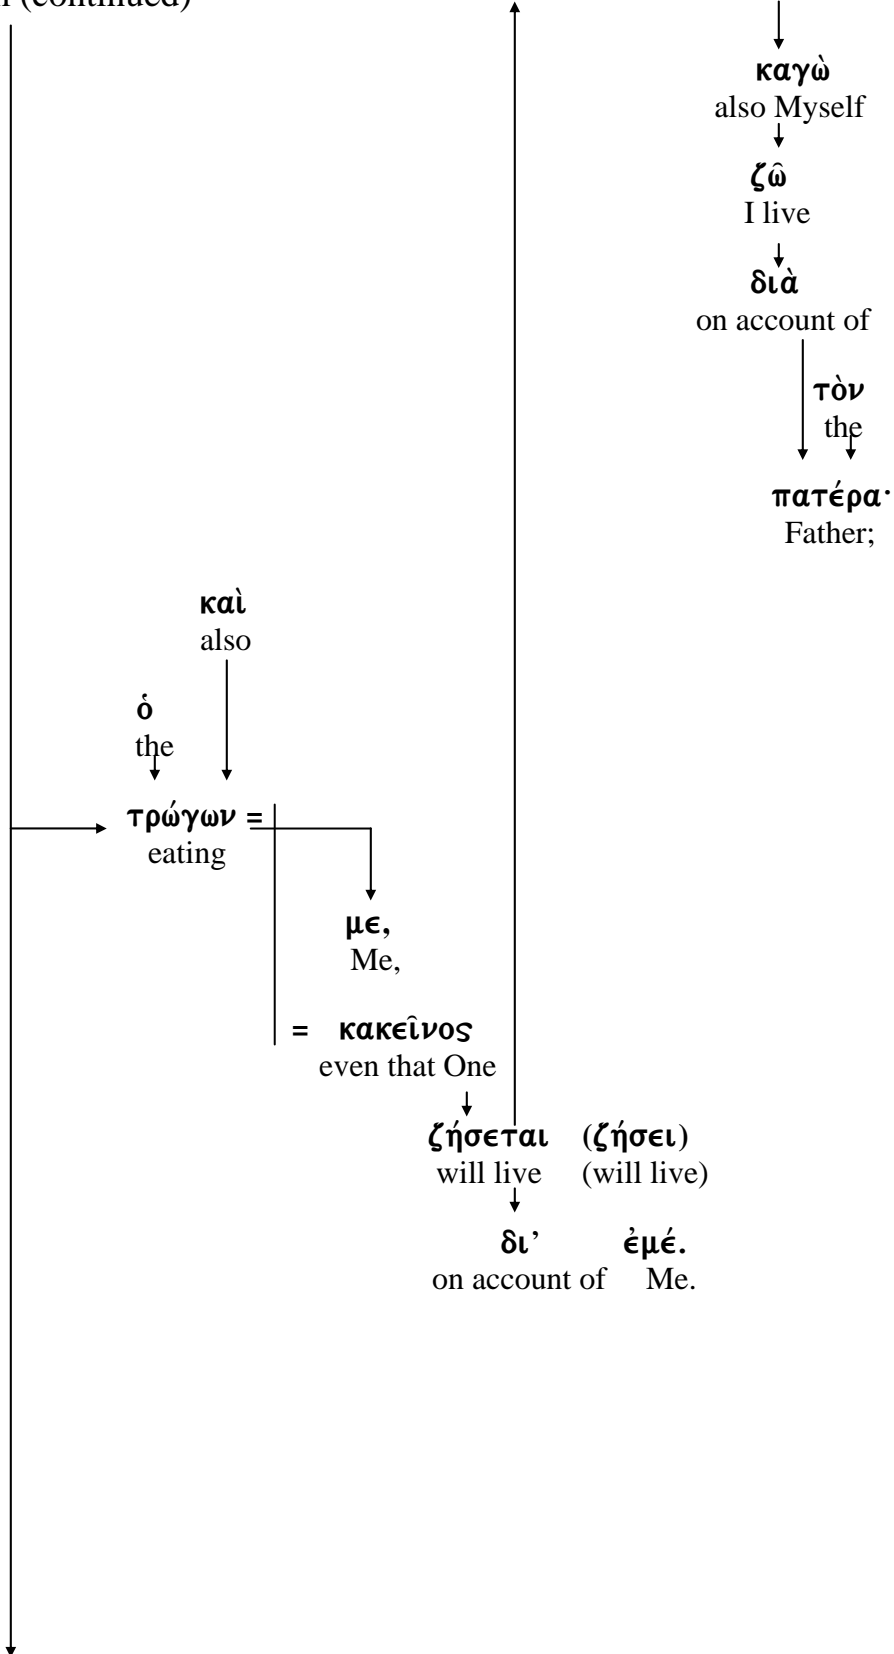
I (continued)

καγὼ
also Myself

ζῶ
I live

διὰ
on account of

τὸν
the

πατέρα·
Father;

καὶ
also

ὁ
the

τρώγων =
eating

με,
Me,

= κακεῖνος
even that One

ζήσεται (ζήσει)
will live (will live)

δι' ἐμέ.
on account of Me.